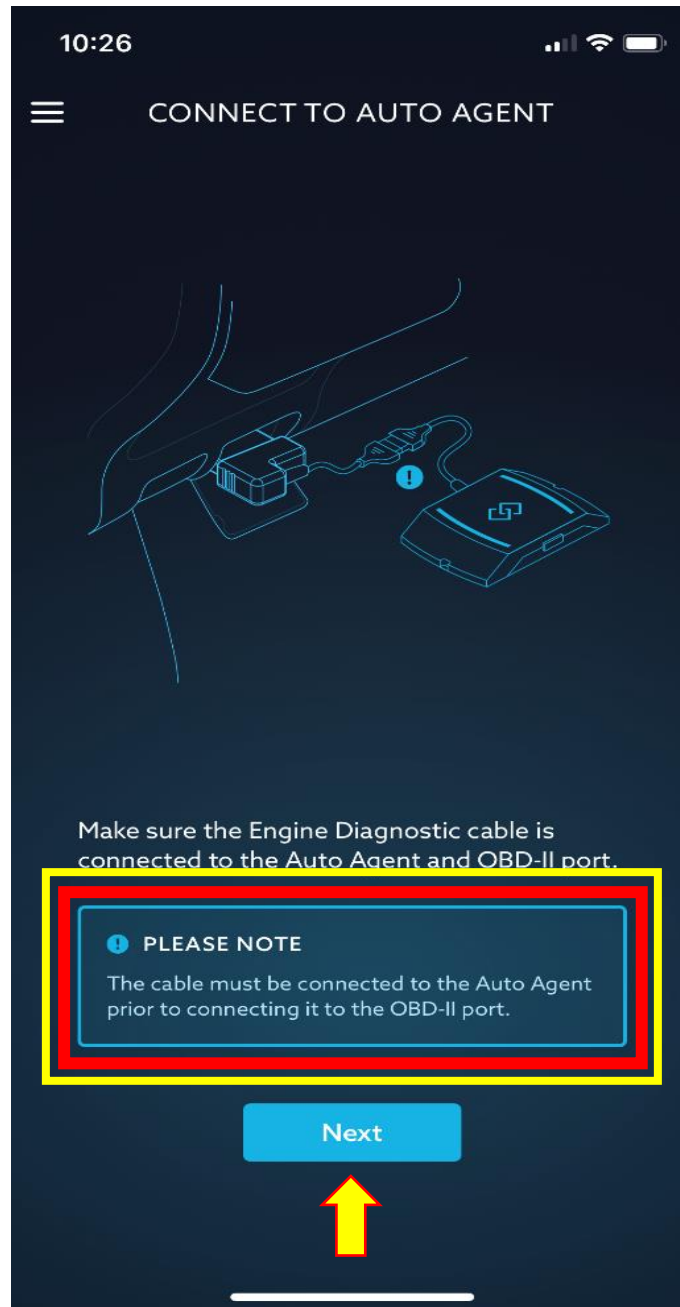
10:26

CONNECT TO AUTO AGENT

Make sure the Engine Diagnostic cable is connected to the Auto Agent and OBD-II port.

PLEASE NOTE

The cable must be connected to the Auto Agent prior to connecting it to the OBD-II port.

Next